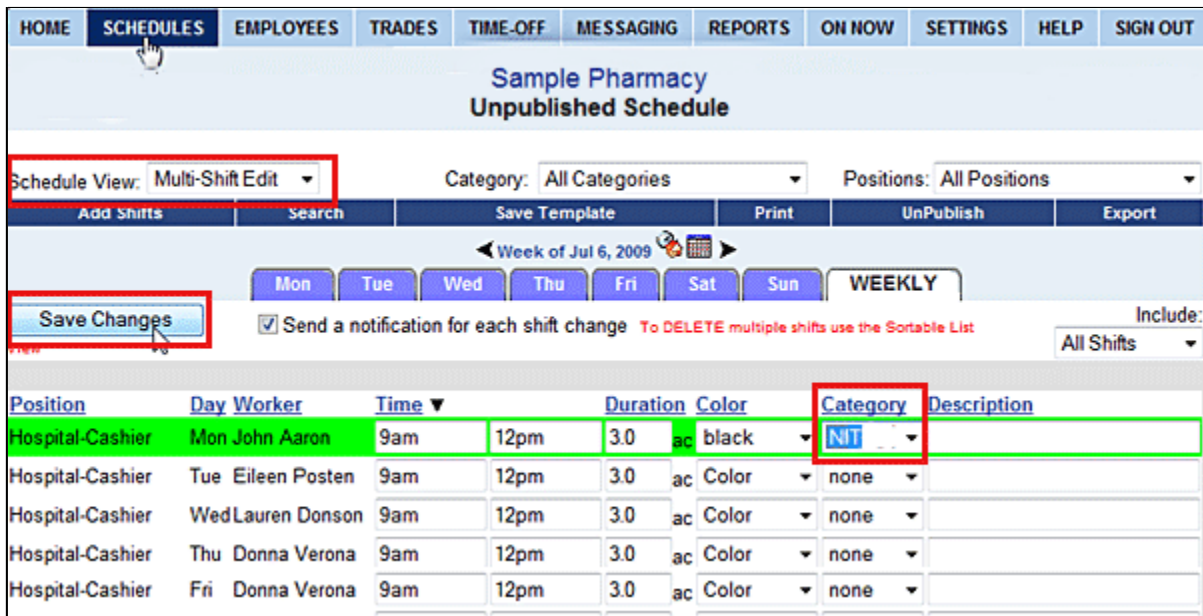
HOME SCHEDULES EMPLOYEES TRADES TIME-OFF MESSAGING REPORTS ON NOW SETTINGS HELP SIGN OUT

Sample Pharmacy
Unpublished Schedule

Schedule View: Multi-Shift Edit
Category: All Categories
Positions: All Positions

Add Shifts | Search | Save Template | Print | UnPublish | Export

◀ Week of Jul 6, 2009 ▶

Mon Tue Wed Thu Fri Sat Sun WEEKLY

Save Changes
Send a notification for each shift change To DELETE multiple shifts use the Sortable List
Include:
All Shifts

| Position | Day | Worker | Time ▼ | | Duration | | Color | Category | Description |
|---|---|---|---|---|---|---|---|---|---|
| Hospital-Cashier | Mon | John Aaron | 9am | 12pm | 3.0 | ac | black | NIT | |
| Hospital-Cashier | Tue | Eileen Posten | 9am | 12pm | 3.0 | ac | Color | none | |
| Hospital-Cashier | Wed | Lauren Donson | 9am | 12pm | 3.0 | ac | Color | none | |
| Hospital-Cashier | Thu | Donna Verona | 9am | 12pm | 3.0 | ac | Color | none | |
| Hospital-Cashier | Fri | Donna Verona | 9am | 12pm | 3.0 | ac | Color | none | |